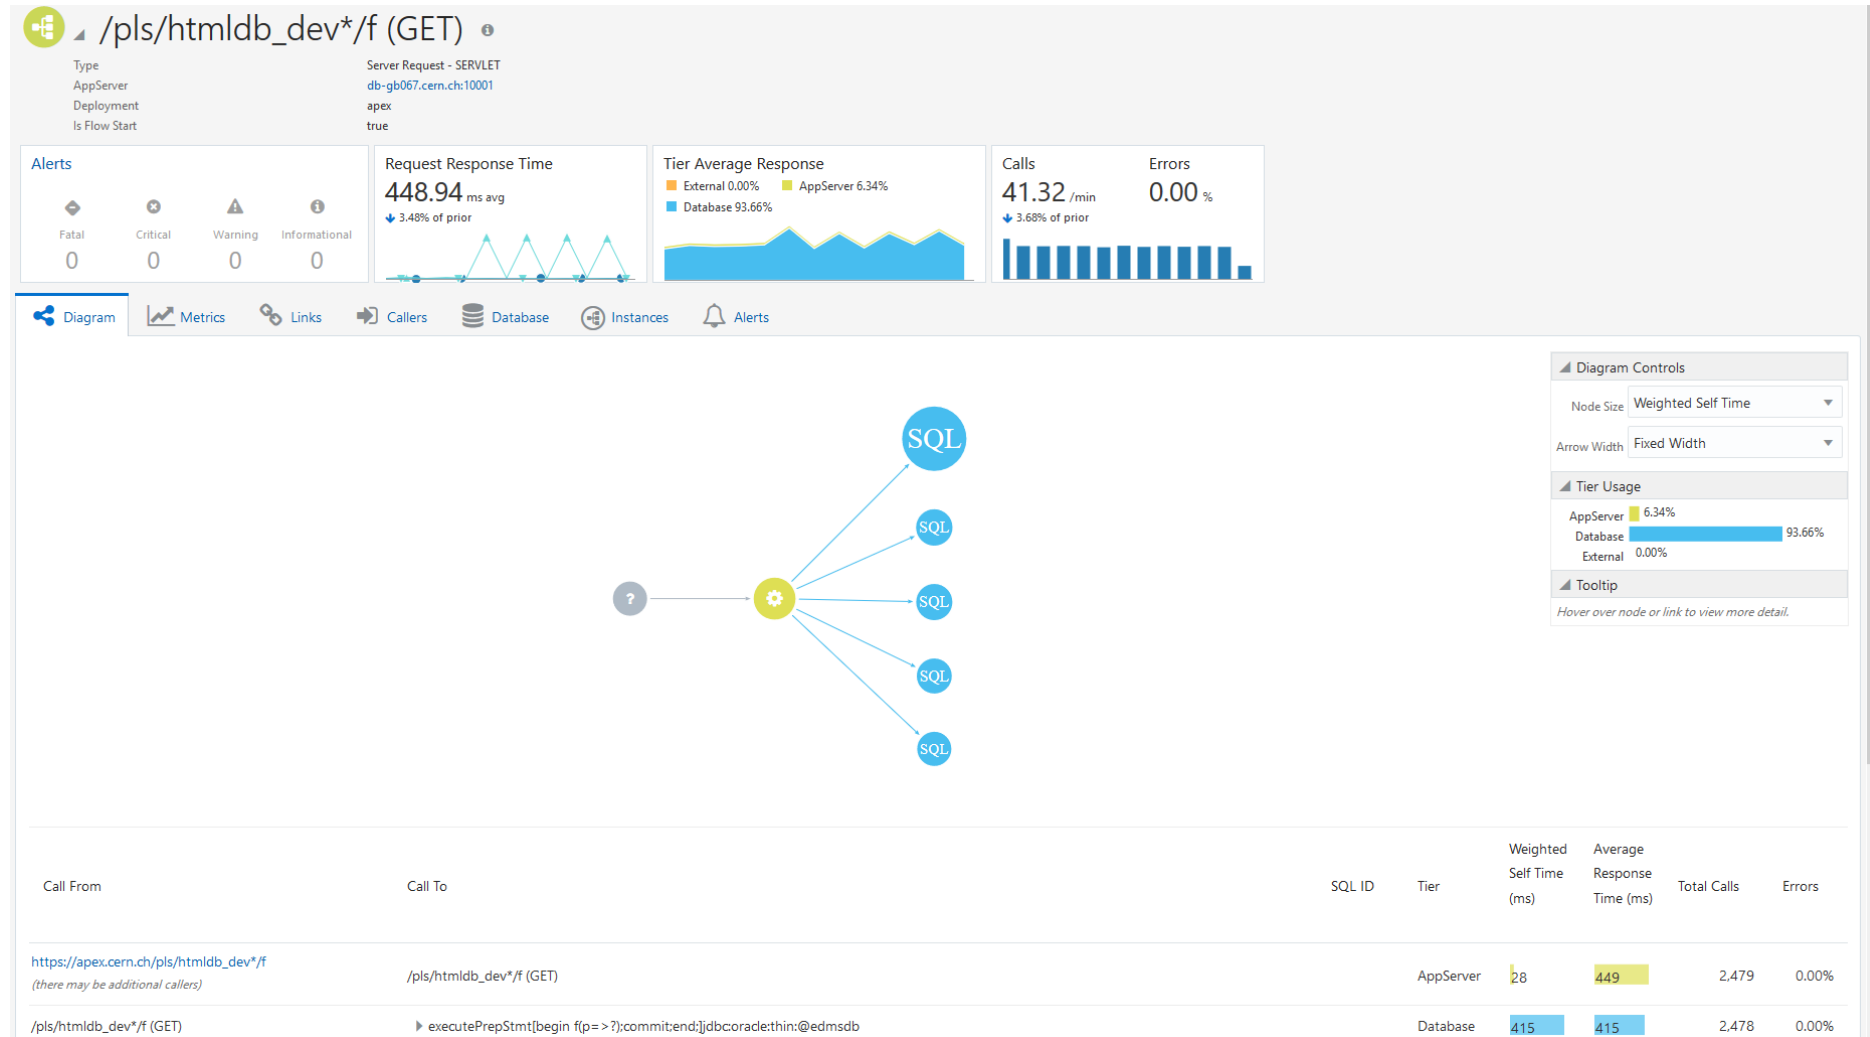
/pls/htmldb_dev*/f (GET)

Type Server Request - SERVLET
AppServer db-gb067.cern.ch:10001
Deployment apex
Is Flow Start true

Alerts
Fatal 0
Critical 0
Warning 0
Informational 0

Request Response Time
448.94 ms avg
3.48% of prior

Tier Average Response
External 0.00% AppServer 6.34%
Database 93.66%

Calls
41.32 /min
3.68% of prior

Errors
0.00 %

Diagram Metrics Links Callers Database Instances Alerts

SQL
SQL
SQL
SQL
SQL
?

Diagram Controls
Node Size Weighted Self Time
Arrow Width Fixed Width
Tier Usage
AppServer 6.34%
Database 93.66%
External 0.00%
Tooltip
Hover over node or link to view more detail.

| Call From | Call To | SQL ID | Tier | Weighted Self Time (ms) | Average Response Time (ms) | Total Calls | Errors |
|---|---|---|---|---|---|---|---|
| https://apex.cern.ch/pls/htmldb_dev*/f (there may be additional callers) | /pls/htmldb_dev*/f (GET) | | AppServer | 28 | 449 | 2,479 | 0.00% |
| /pls/htmldb_dev*/f (GET) | executePrepStmt[begin f(p=>?);commit;end;]jdbc:oracle:thin:@edmsdb | | Database | 415 | 415 | 2,478 | 0.00% |